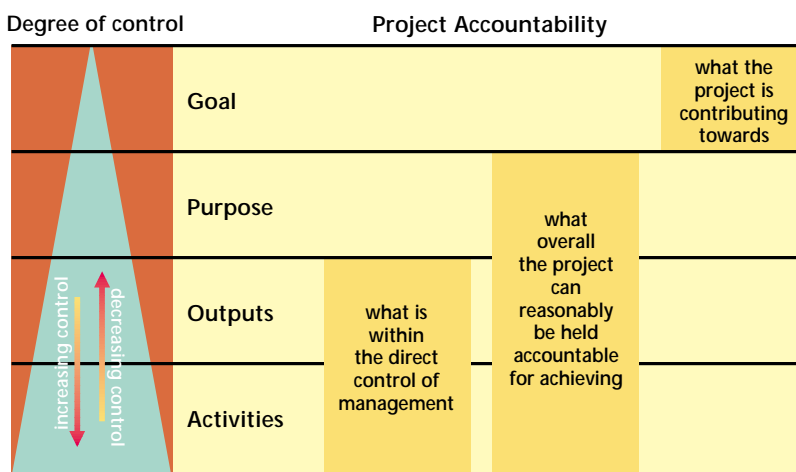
Degree of control

Project Accountability

Goal

what the project is contributing towards

Purpose

what overall the project can reasonably be held accountable for achieving

Outputs

what is within the direct control of management

Activities

increasing control

decreasing control